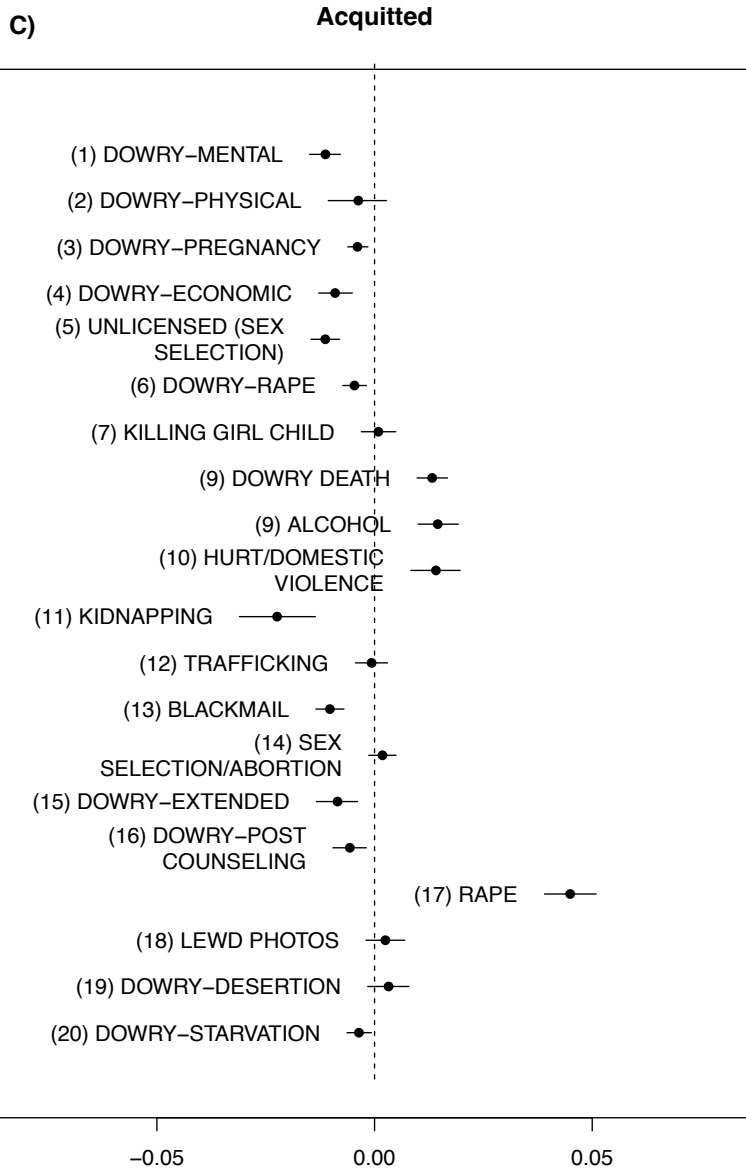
C)

Acquitted

(1) DOWRY−MENTAL

(2) DOWRY−PHYSICAL

(3) DOWRY−PREGNANCY

(4) DOWRY−ECONOMIC

(5) UNLICENSED (SEX SELECTION)

(6) DOWRY−RAPE

(7) KILLING GIRL CHILD

(9) DOWRY DEATH

(9) ALCOHOL

(10) HURT/DOMESTIC VIOLENCE

(11) KIDNAPPING

(12) TRAFFICKING

(13) BLACKMAIL

(14) SEX SELECTION/ABORTION

(15) DOWRY−EXTENDED

(16) DOWRY−POST COUNSELING

(17) RAPE

(18) LEWD PHOTOS

(19) DOWRY−DESERTION

(20) DOWRY−STARVATION

−0.05

0.00

0.05